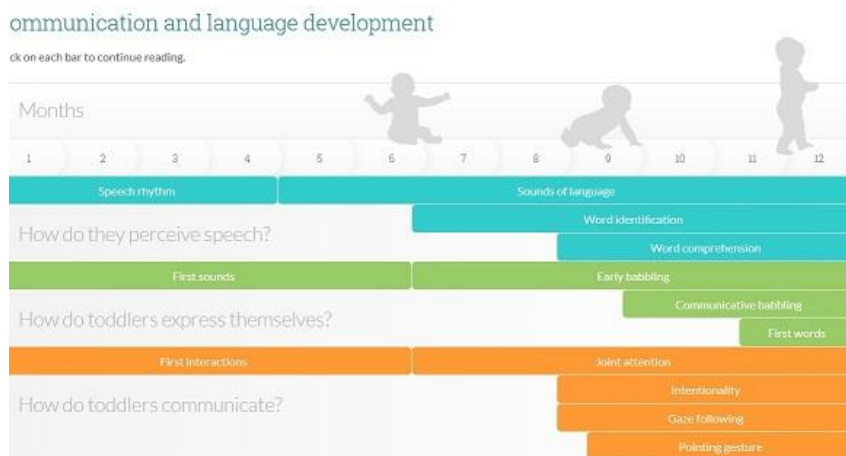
ommunication and language development

ck on each bar to continue reading.

Months

1 2 3 4 5 6 7 8 9 10 11 12

Speech rhythm

Sounds of language

Word identification

How do they perceive speech?

Word comprehension

First sounds

Early babbling

Communicative babbling

How do toddlers express themselves?

First words

First interactions

Joint attention

Intentionality

How do toddlers communicate?

Gaze following

Pointing gesture